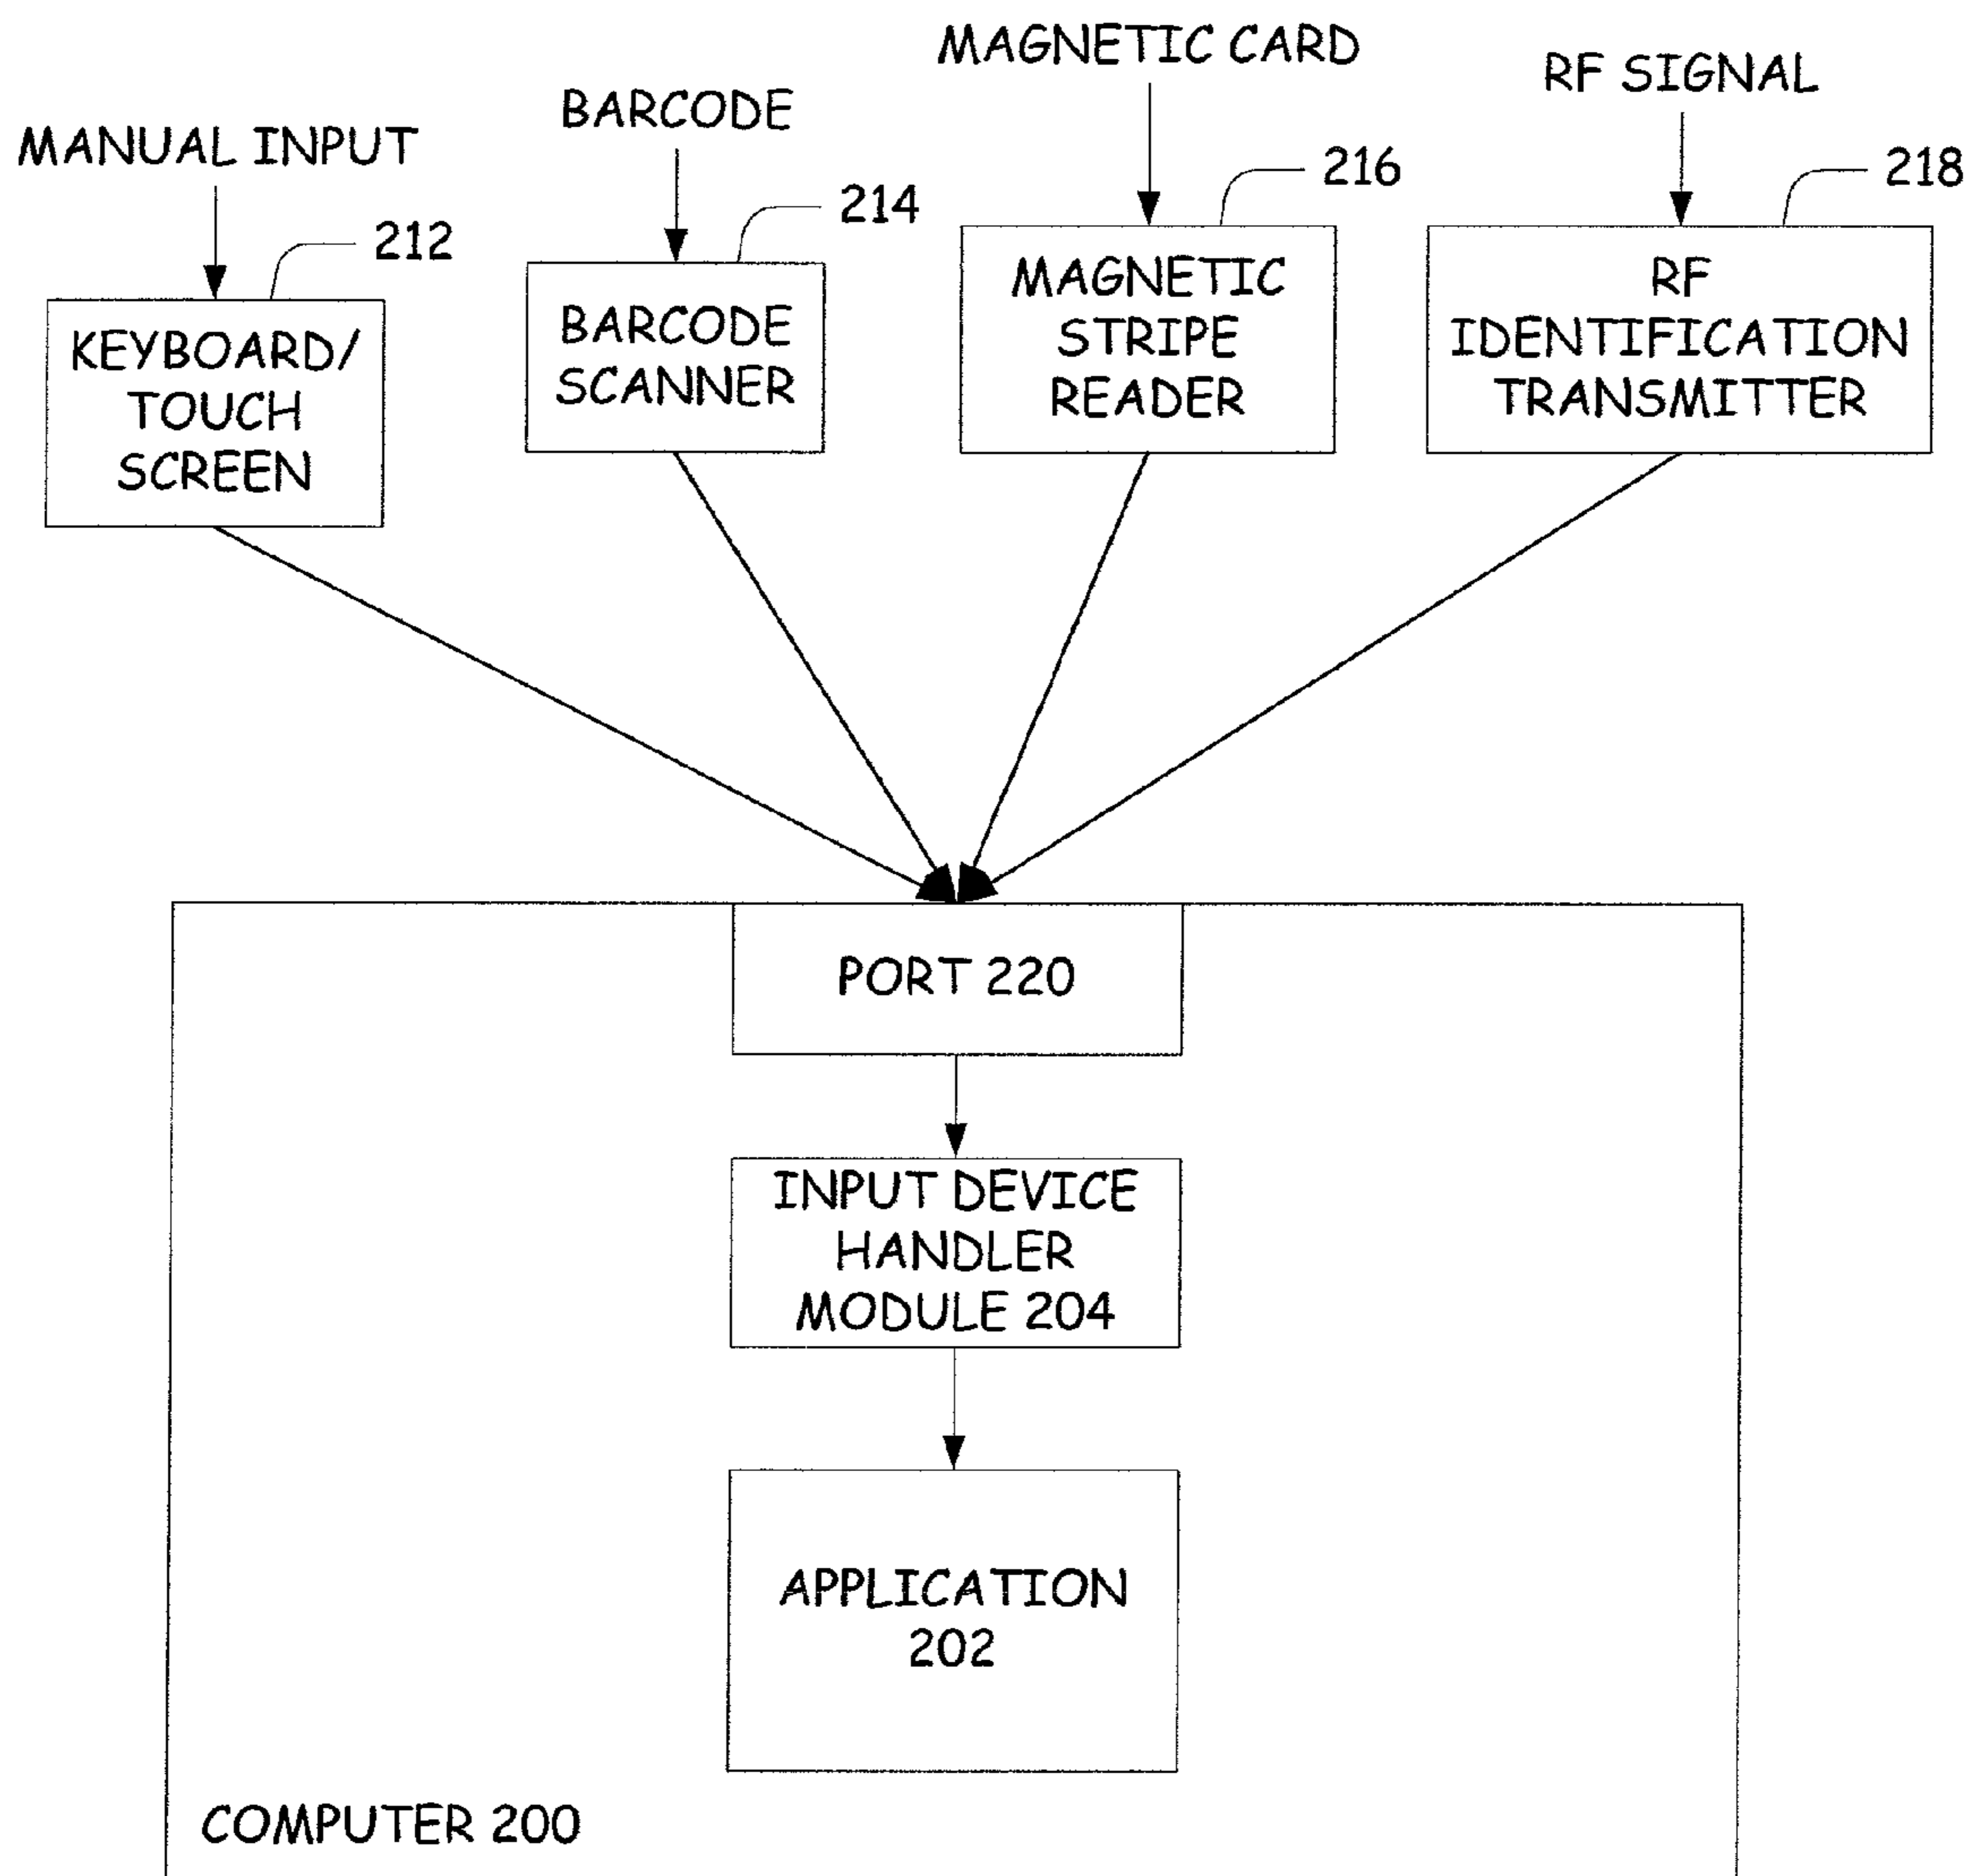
MANUAL INPUT

212

KEYBOARD/ TOUCH SCREEN

BARCODE

214

BARCODE SCANNER

MAGNETIC CARD

216

MAGNETIC STRIPE READER

RF SIGNAL

218

RF IDENTIFICATION TRANSMITTER

PORT 220

INPUT DEVICE HANDLER MODULE 204

APPLICATION 202

COMPUTER 200